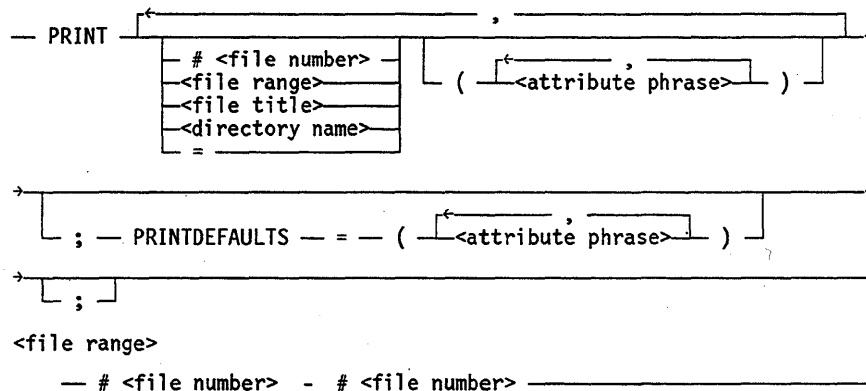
— PRINT ,

# <file number>
<file range>
<file title>
<directory name>
=

( , <attribute phrase> )

; — PRINTDEFAULTS — = — ( , <attribute phrase> )

;

<file range>

— # <file number> - # <file number> —